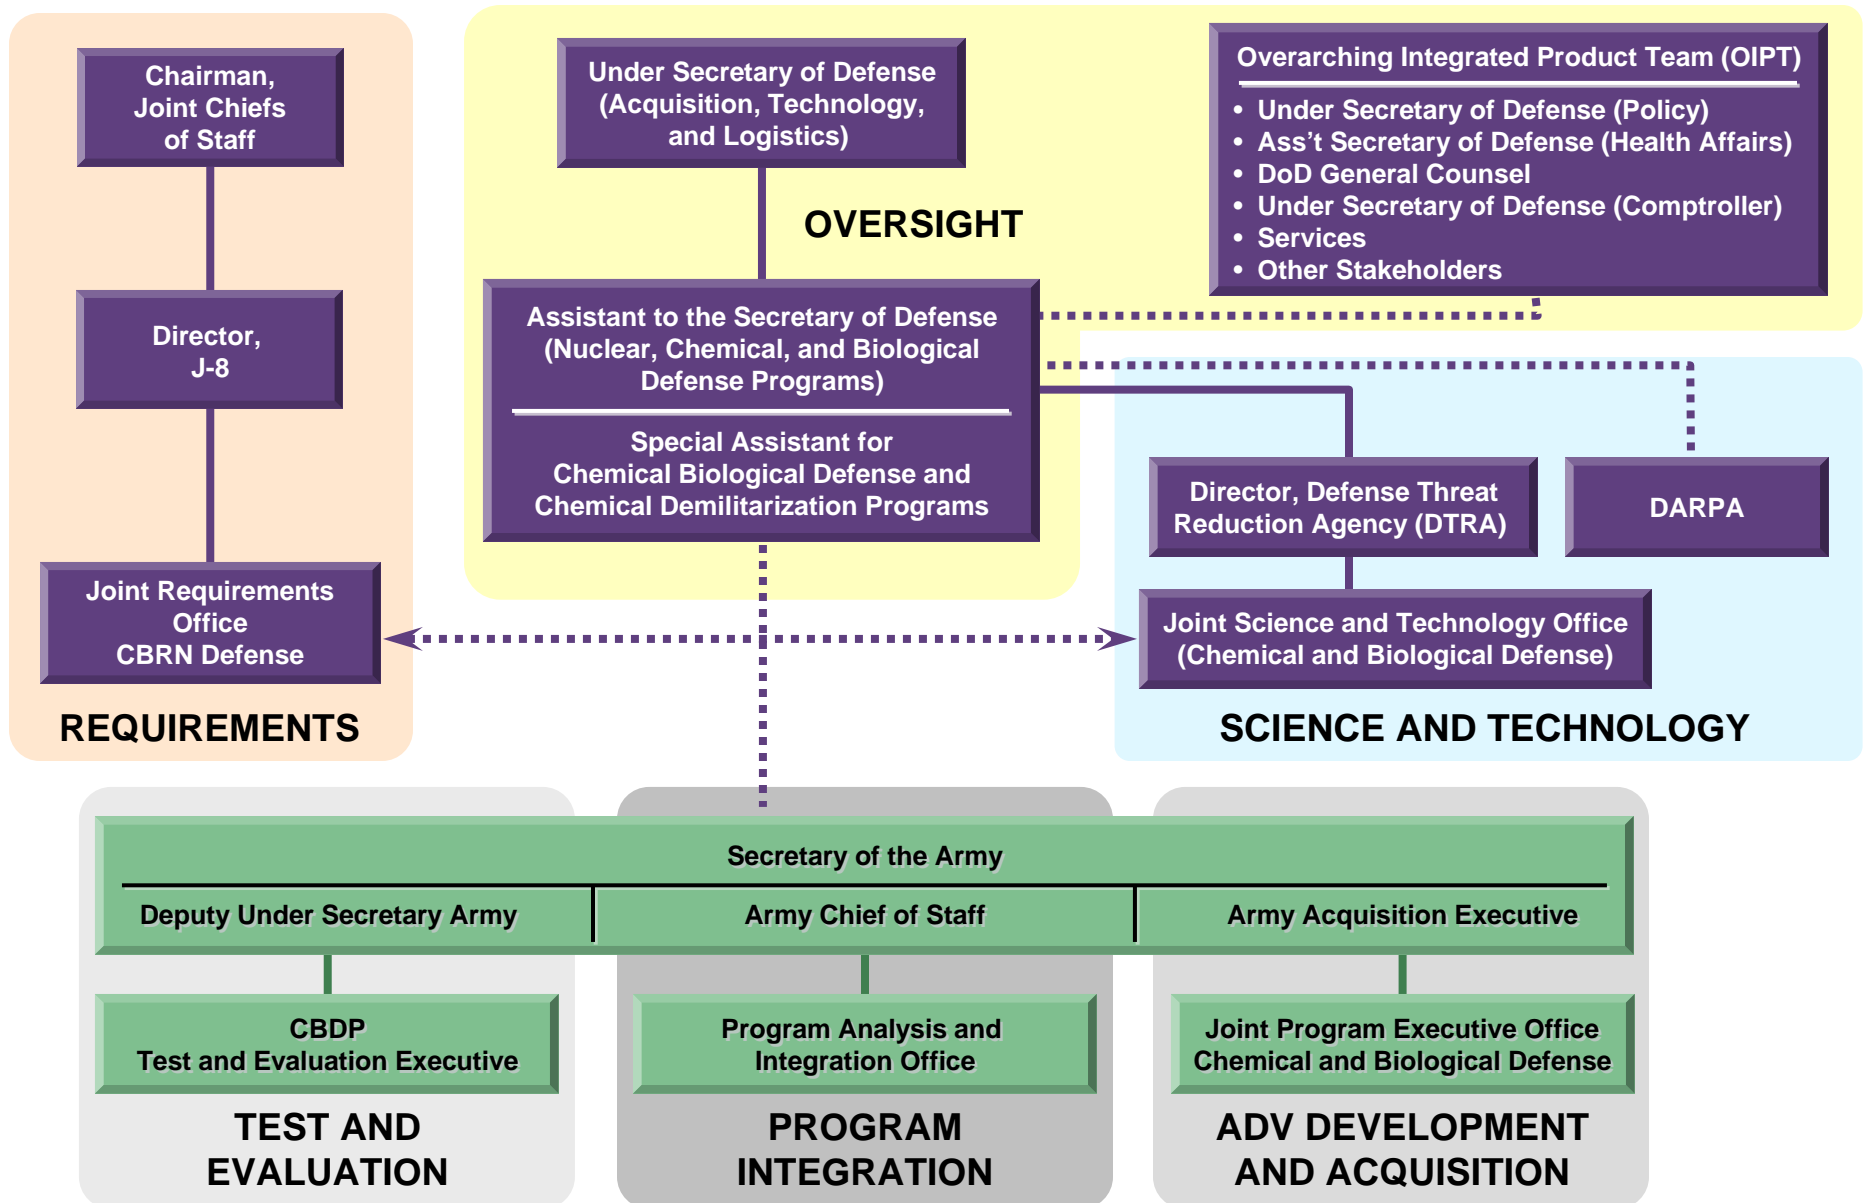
Chairman, Joint Chiefs of Staff

Director, J-8

Joint Requirements Office CBRN Defense

REQUIREMENTS

Under Secretary of Defense (Acquisition, Technology, and Logistics)

OVERSIGHT

Overarching Integrated Product Team (OIPT)
• Under Secretary of Defense (Policy)
• Ass't Secretary of Defense (Health Affairs)
• DoD General Counsel
• Under Secretary of Defense (Comptroller)
• Services
• Other Stakeholders

Assistant to the Secretary of Defense (Nuclear, Chemical, and Biological Defense Programs)

Special Assistant for Chemical Biological Defense and Chemical Demilitarization Programs

Director, Defense Threat Reduction Agency (DTRA)

DARPA

Joint Science and Technology Office (Chemical and Biological Defense)

SCIENCE AND TECHNOLOGY

Secretary of the Army

| Deputy Under Secretary Army | Army Chief of Staff | Army Acquisition Executive |
|---|---|---|

CBDP Test and Evaluation Executive

Program Analysis and Integration Office

Joint Program Executive Office Chemical and Biological Defense

TEST AND EVALUATION

PROGRAM INTEGRATION

ADV DEVELOPMENT AND ACQUISITION